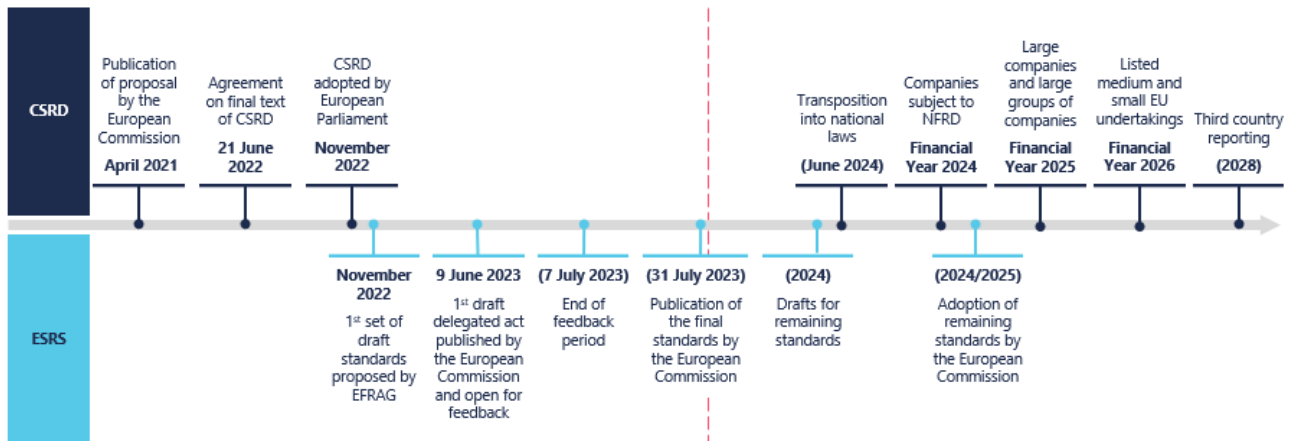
CSRD

Publication of proposal by the European Commission
April 2021

Agreement on final text of CSRD
21 June 2022

CSRD adopted by European Parliament
November 2022

Transposition into national laws
(June 2024)

Companies subject to NFRD
Financial Year 2024

Large companies and large groups of companies
Financial Year 2025

Listed medium and small EU undertakings
Financial Year 2026

Third country reporting
(2028)

ESRS

November 2022
1$^{st}$ set of draft standards proposed by EFRAG

9 June 2023
1$^{st}$ draft delegated act published by the European Commission and open for feedback

(7 July 2023)
End of feedback period

(31 July 2023)
Publication of the final standards by the European Commission

(2024)
Drafts for remaining standards

(2024/2025)
Adoption of remaining standards by the European Commission